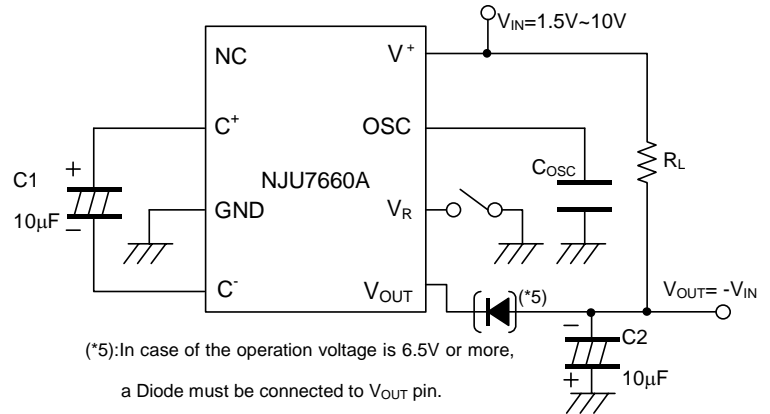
$V_{IN}$=1.5V~10V

NC

$V^+$

$C^+$

OSC

NJU7660A

$R_L$

$C_{OSC}$

C1

+

10μF

–

GND

$V_R$

$C^-$

$V_{OUT}$

(*5)

$V_{OUT}$= -$V_{IN}$

–

C2

+

10μF

(*5):In case of the operation voltage is 6.5V or more,

a Diode must be connected to $V_{OUT}$ pin.